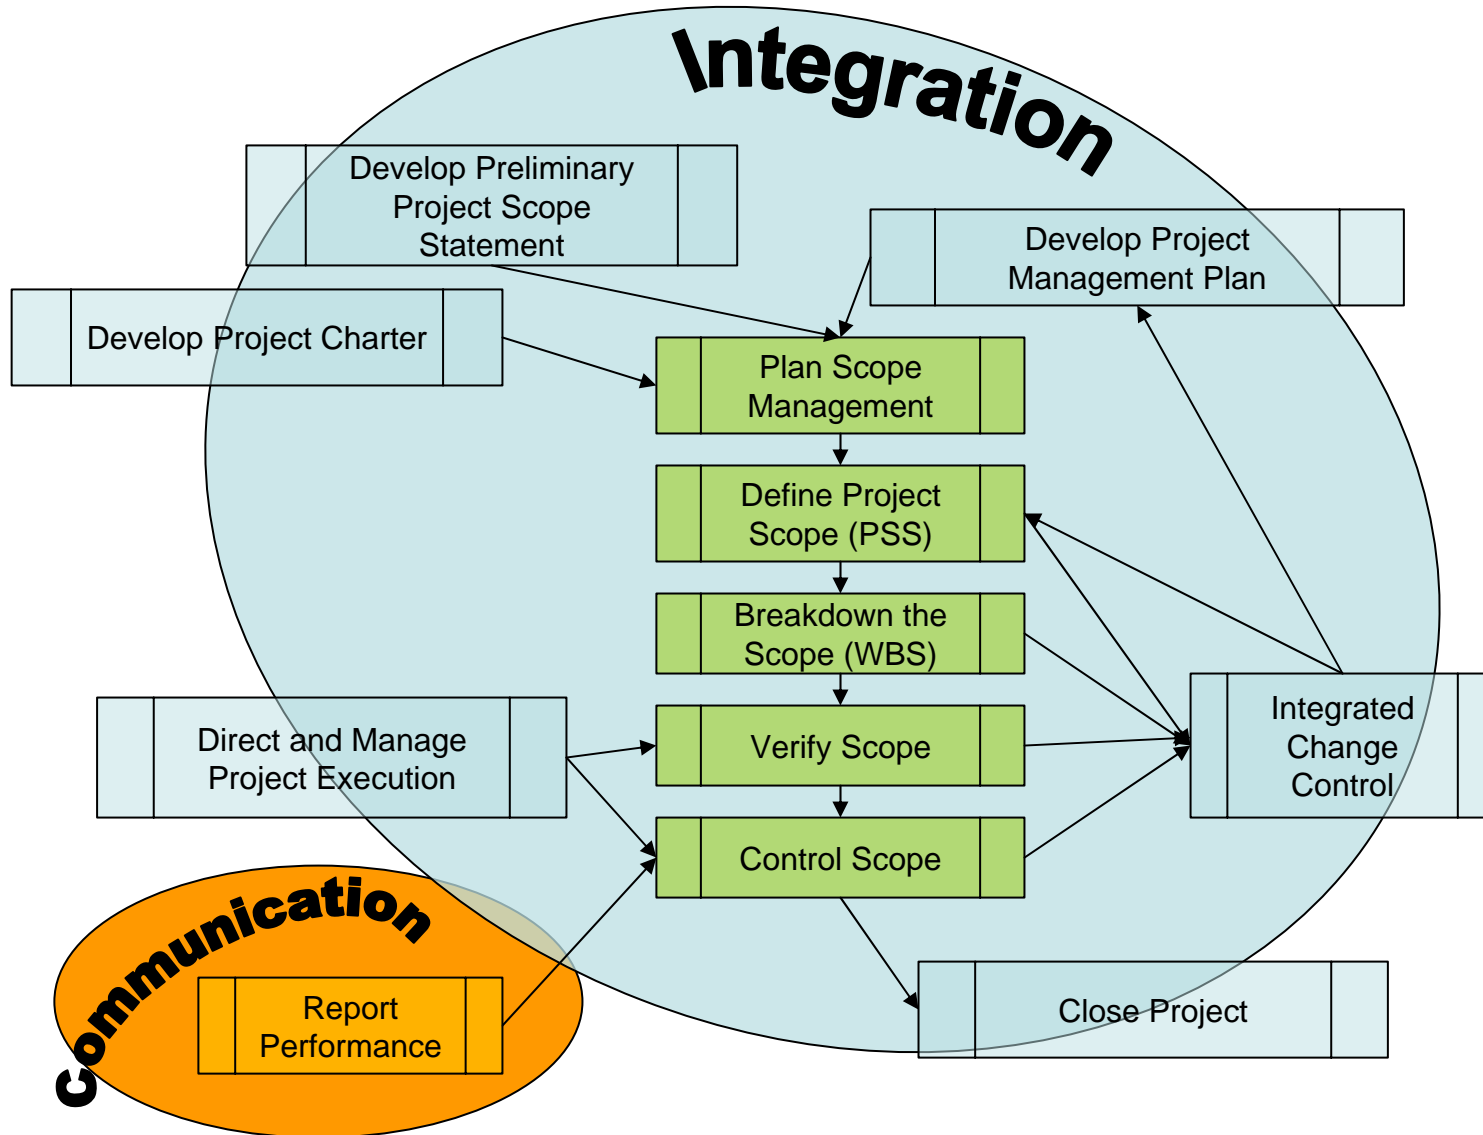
Integration

Develop Preliminary Project Scope Statement

Develop Project Management Plan

Develop Project Charter

Plan Scope Management

Define Project Scope (PSS)

Breakdown the Scope (WBS)

Direct and Manage Project Execution

Verify Scope

Integrated Change Control

Control Scope

Communication

Report Performance

Close Project